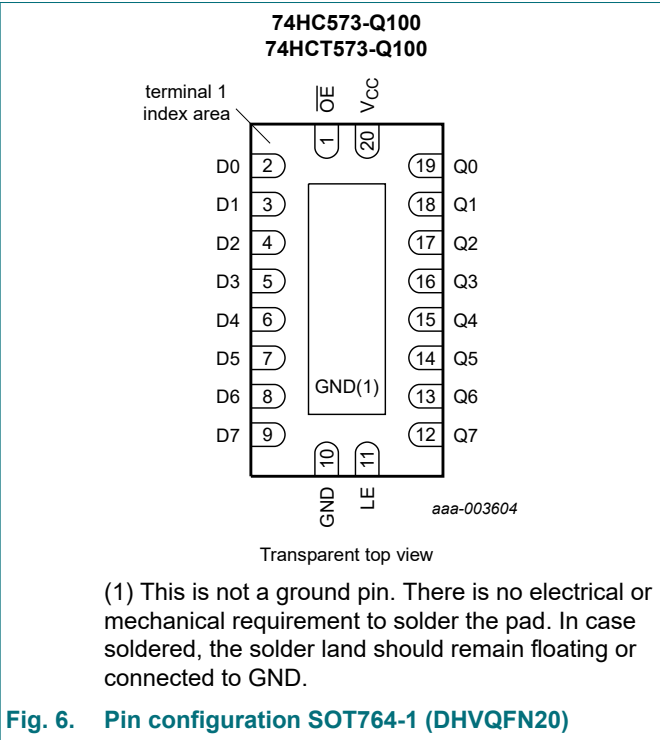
74HC573-Q100
74HCT573-Q100

terminal 1 index area

$\overline{OE}$ $V_{CC}$

1 20

D0 2 19 Q0
D1 3 18 Q1
D2 4 17 Q2
D3 5 16 Q3
D4 6 15 Q4
D5 7 14 Q5
D6 8 13 Q6
D7 9 12 Q7

GND(1)

10 11

GND LE

aaa-003604

Transparent top view

(1) This is not a ground pin. There is no electrical or mechanical requirement to solder the pad. In case soldered, the solder land should remain floating or connected to GND.

Fig. 6. Pin configuration SOT764-1 (DHVQFN20)